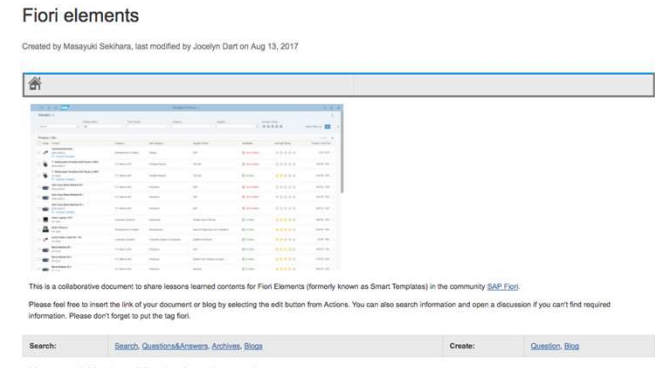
Fiori elements

Created by Masayuki Sekihara, last modified by Jocelyn Dart on Aug 13, 2017

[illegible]

This is a collaborative document to share lessons learned contents for Fiori Elements (formerly known as Smart Templates) in the community SAP Fiori.

Please feel free to insert the link of your document or blog by selecting the edit button from Actions. You can also search information and open a discussion if you can't find required information. Please don't forget to put the tag fiori.

| Search: | Search, Questions&Answers, Archives, Blogs | Create: | Question, Blog |
|---|---|---|---|